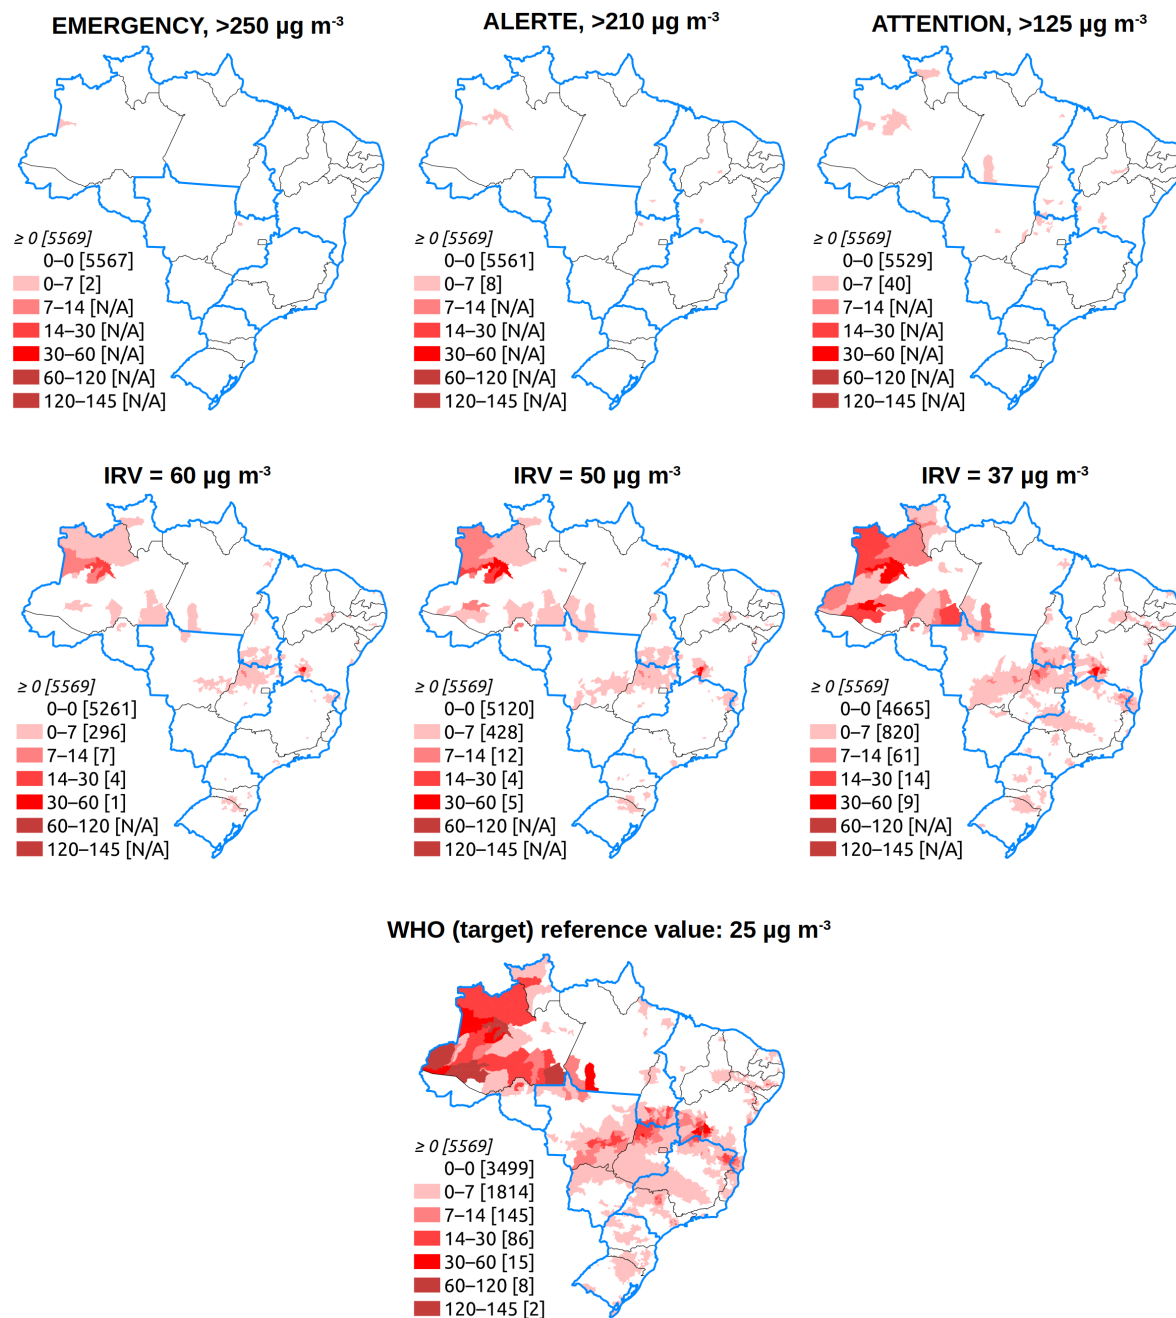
EMERGENCY, >250 μg m$^{-3}$

≥ 0 [5569]
0–0 [5567]
0–7 [2]
7–14 [N/A]
14–30 [N/A]
30–60 [N/A]
60–120 [N/A]
120–145 [N/A]

ALERTE, >210 μg m$^{-3}$

≥ 0 [5569]
0–0 [5561]
0–7 [8]
7–14 [N/A]
14–30 [N/A]
30–60 [N/A]
60–120 [N/A]
120–145 [N/A]

ATTENTION, >125 μg m$^{-3}$

≥ 0 [5569]
0–0 [5529]
0–7 [40]
7–14 [N/A]
14–30 [N/A]
30–60 [N/A]
60–120 [N/A]
120–145 [N/A]

IRV = 60 μg m$^{-3}$

≥ 0 [5569]
0–0 [5261]
0–7 [296]
7–14 [7]
14–30 [4]
30–60 [1]
60–120 [N/A]
120–145 [N/A]

IRV = 50 μg m$^{-3}$

≥ 0 [5569]
0–0 [5120]
0–7 [428]
7–14 [12]
14–30 [4]
30–60 [5]
60–120 [N/A]
120–145 [N/A]

IRV = 37 μg m$^{-3}$

≥ 0 [5569]
0–0 [4665]
0–7 [820]
7–14 [61]
14–30 [14]
30–60 [9]
60–120 [N/A]
120–145 [N/A]

WHO (target) reference value: 25 μg m$^{-3}$

≥ 0 [5569]
0–0 [3499]
0–7 [1814]
7–14 [145]
14–30 [86]
30–60 [15]
60–120 [8]
120–145 [2]